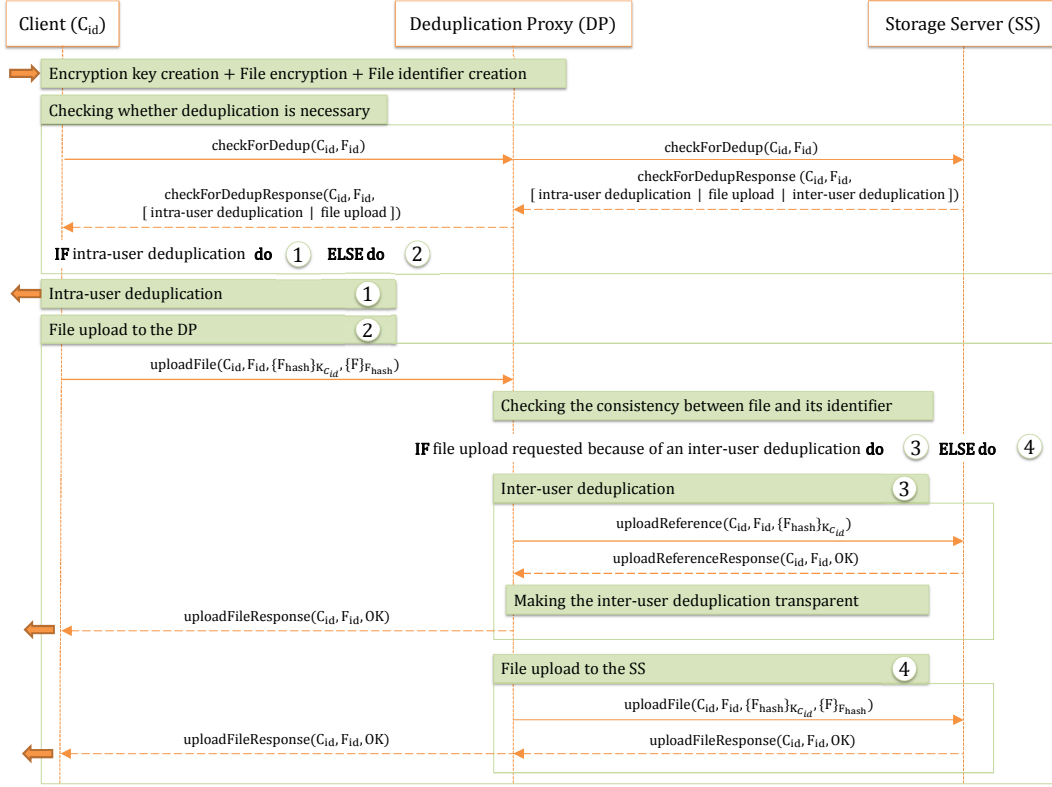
Client ($C_{id}$)

Deduplication Proxy (DP)

Storage Server (SS)

Encryption key creation + File encryption + File identifier creation

Checking whether deduplication is necessary

checkForDedup($C_{id}$, $F_{id}$)

checkForDedup($C_{id}$, $F_{id}$)

checkForDedupResponse ($C_{id}$, $F_{id}$, [ intra-user deduplication | file upload | inter-user deduplication ])

checkForDedupResponse($C_{id}$, $F_{id}$, [ intra-user deduplication | file upload ])

IF intra-user deduplication do 1 ELSE do 2

Intra-user deduplication 1

File upload to the DP 2

uploadFile($C_{id}$, $F_{id}$, $\{F_{hash}\}_{K_{C_{id}}}$, $\{F\}_{F_{hash}}$)

Checking the consistency between file and its identifier

IF file upload requested because of an inter-user deduplication do 3 ELSE do 4

Inter-user deduplication 3

uploadReference($C_{id}$, $F_{id}$, $\{F_{hash}\}_{K_{C_{id}}}$)

uploadReferenceResponse($C_{id}$, $F_{id}$, OK)

Making the inter-user deduplication transparent

uploadFileResponse($C_{id}$, $F_{id}$, OK)

File upload to the SS 4

uploadFile($C_{id}$, $F_{id}$, $\{F_{hash}\}_{K_{C_{id}}}$, $\{F\}_{F_{hash}}$)

uploadFileResponse($C_{id}$, $F_{id}$, OK)

uploadFileResponse($C_{id}$, $F_{id}$, OK)